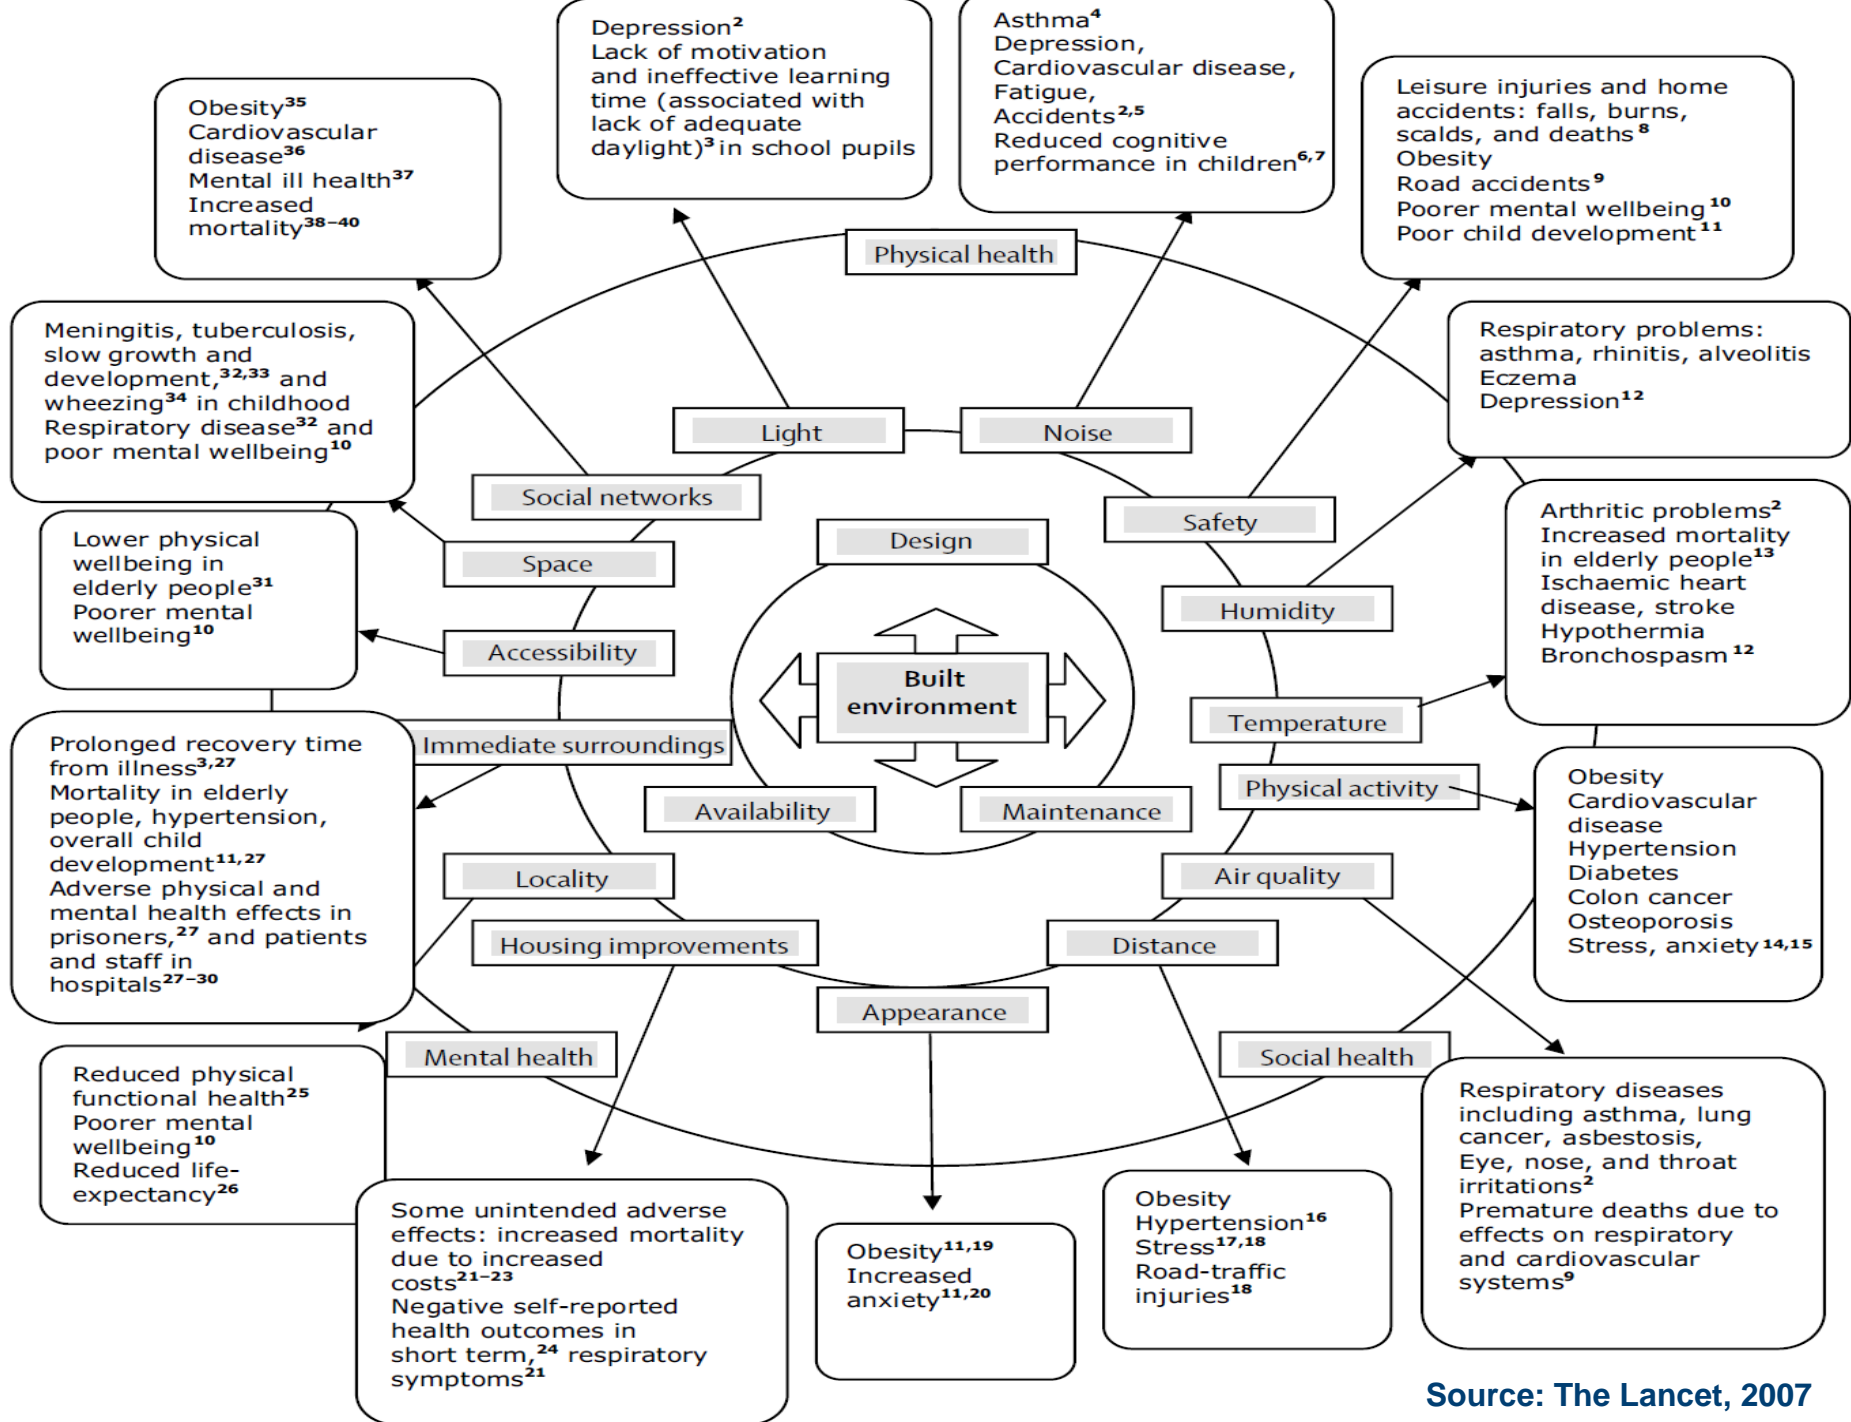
Obesity$^{35}$
Cardiovascular disease$^{36}$
Mental ill health$^{37}$
Increased mortality$^{38-40}$

Depression$^{2}$
Lack of motivation and ineffective learning time (associated with lack of adequate daylight)$^{3}$ in school pupils

Asthma$^{4}$
Depression,
Cardiovascular disease,
Fatigue,
Accidents$^{2,5}$
Reduced cognitive performance in children$^{6,7}$

Leisure injuries and home accidents: falls, burns, scalds, and deaths$^{8}$
Obesity
Road accidents$^{9}$
Poorer mental wellbeing$^{10}$
Poor child development$^{11}$

Meningitis, tuberculosis, slow growth and development,$^{32,33}$ and wheezing$^{34}$ in childhood
Respiratory disease$^{32}$ and poor mental wellbeing$^{10}$

Respiratory problems: asthma, rhinitis, alveolitis
Eczema
Depression$^{12}$

Lower physical wellbeing in elderly people$^{31}$
Poorer mental wellbeing$^{10}$

Arthritic problems$^{2}$
Increased mortality in elderly people$^{13}$
Ischaemic heart disease, stroke
Hypothermia
Bronchospasm$^{12}$

Physical health
Light
Noise
Social networks
Safety
Design
Space
Humidity
Accessibility
Built environment
Temperature
Immediate surroundings
Physical activity
Availability
Maintenance
Locality
Air quality
Housing improvements
Distance
Appearance
Mental health
Social health

Prolonged recovery time from illness$^{3,27}$
Mortality in elderly people, hypertension, overall child development$^{11,27}$
Adverse physical and mental health effects in prisoners,$^{27}$ and patients and staff in hospitals$^{27-30}$

Obesity
Cardiovascular disease
Hypertension
Diabetes
Colon cancer
Osteoporosis
Stress, anxiety$^{14,15}$

Reduced physical functional health$^{25}$
Poorer mental wellbeing$^{10}$
Reduced life-expectancy$^{26}$

Some unintended adverse effects: increased mortality due to increased costs$^{21-23}$
Negative self-reported health outcomes in short term,$^{24}$ respiratory symptoms$^{21}$

Obesity$^{11,19}$
Increased anxiety$^{11,20}$

Obesity
Hypertension$^{16}$
Stress$^{17,18}$
Road-traffic injuries$^{18}$

Respiratory diseases including asthma, lung cancer, asbestosis,
Eye, nose, and throat irritations$^{2}$
Premature deaths due to effects on respiratory and cardiovascular systems$^{9}$

Source: The Lancet, 2007